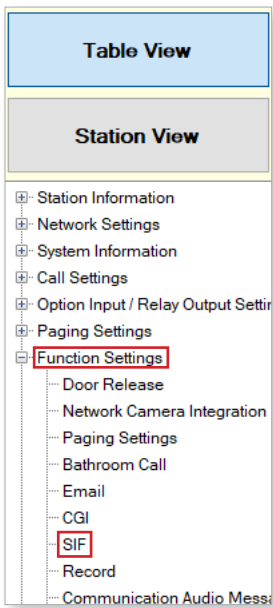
Table View

Station View

Station Information
Network Settings
System Information
Call Settings
Option Input / Relay Output Settin
Paging Settings
Function Settings
Door Release
Network Camera Integration
Paging Settings
Bathroom Call
Email
CGI
SIF
Record
Communication Audio Messa